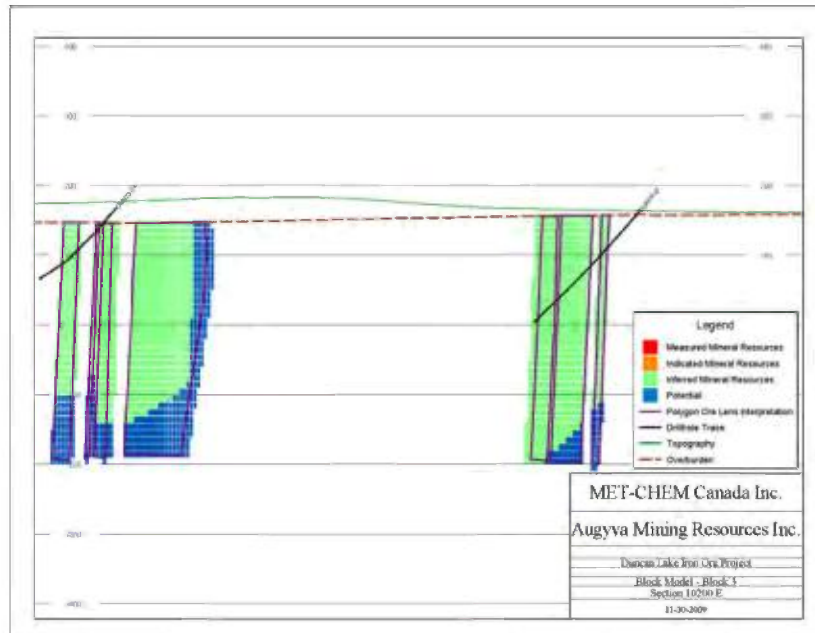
Legend

Measured Mineral Resources
Indicated Mineral Resources
Inferred Mineral Resources
Potential
Polygon Ore Lens Interpretation
Drillhole Trace
Topography
Overburden

MET-CHEM Canada Inc.

Augyva Mining Resources Inc.

Duncan Lake Iron Ore Project

Block Model - Block 5
Section 10200 E

11-30-2009

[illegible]